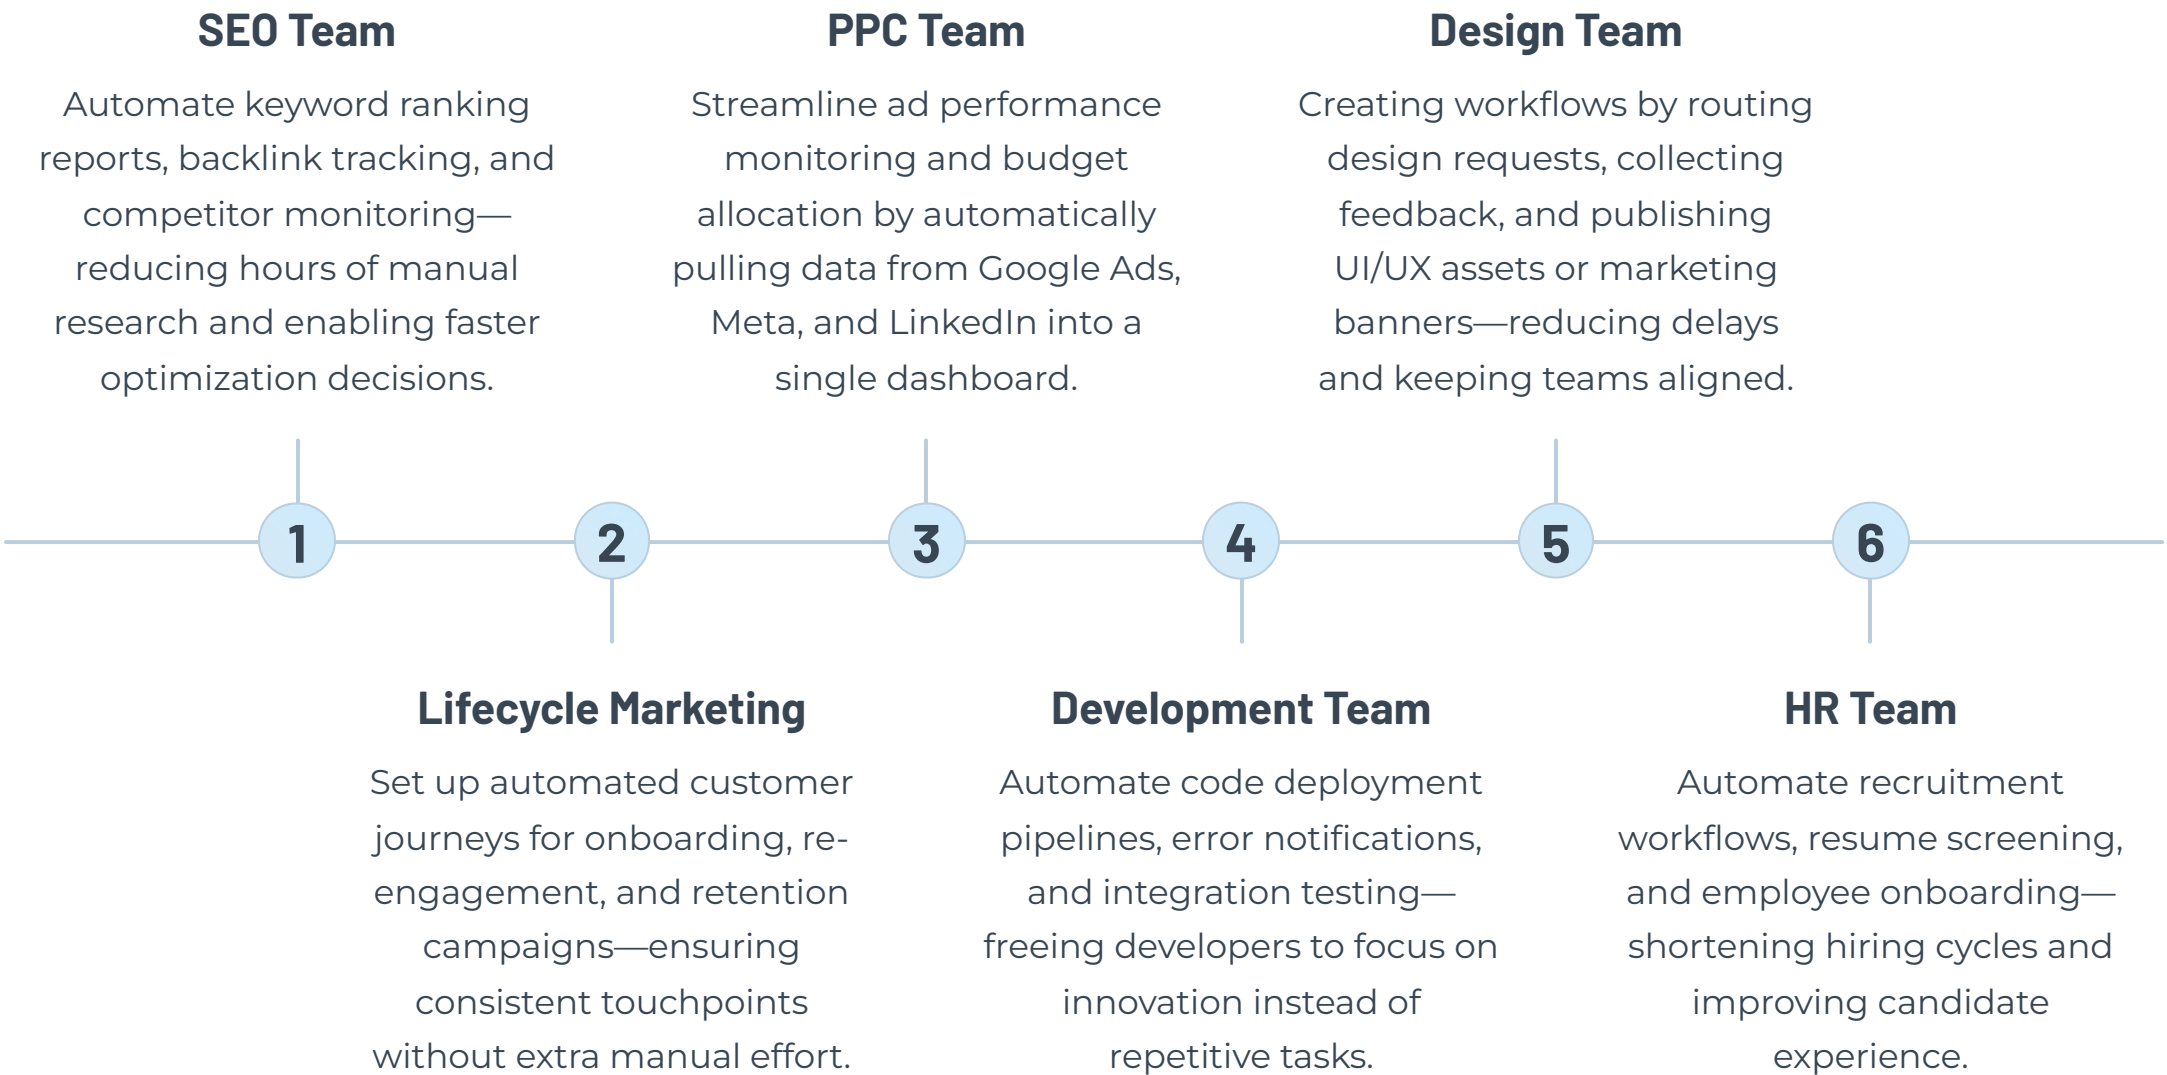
SEO Team

Automate keyword ranking reports, backlink tracking, and competitor monitoring—reducing hours of manual research and enabling faster optimization decisions.

1

2

Lifecycle Marketing

Set up automated customer journeys for onboarding, re-engagement, and retention campaigns—ensuring consistent touchpoints without extra manual effort.

PPC Team

Streamline ad performance monitoring and budget allocation by automatically pulling data from Google Ads, Meta, and LinkedIn into a single dashboard.

3

4

Development Team

Automate code deployment pipelines, error notifications, and integration testing—freeing developers to focus on innovation instead of repetitive tasks.

Design Team

Creating workflows by routing design requests, collecting feedback, and publishing UI/UX assets or marketing banners—reducing delays and keeping teams aligned.

5

6

HR Team

Automate recruitment workflows, resume screening, and employee onboarding—shortening hiring cycles and improving candidate experience.